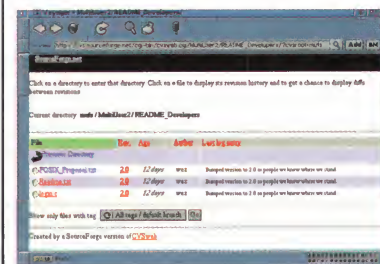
Voyager - MultiJoin 2 / README_Developers

http://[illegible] Add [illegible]

SourceForge.net

Click on a directory to enter that directory. Click on a file to display its revision history and to get a chance to display diffs between revisions

Current directory: multi / MultiJoin2 / README_Developers

| File | Rev. | Age | Author | Last log entry |
|---|---|---|---|---|
| Parent Directory | | | | |
| FOSS_Proposal.txt | 2.0 | 12 days | wez | Bumped version to 2.0 so people we know where we stand |
| Readme.txt | 2.0 | 12 days | wez | Bumped version to 2.0 so people we know where we stand |
| Log.txt | 2.0 | 12 days | wez | Bumped version to 2.0 so people we know where we stand |

Show only files with tag: All tags / default branch Go

Created by ViewSourceForge version of CVSweb